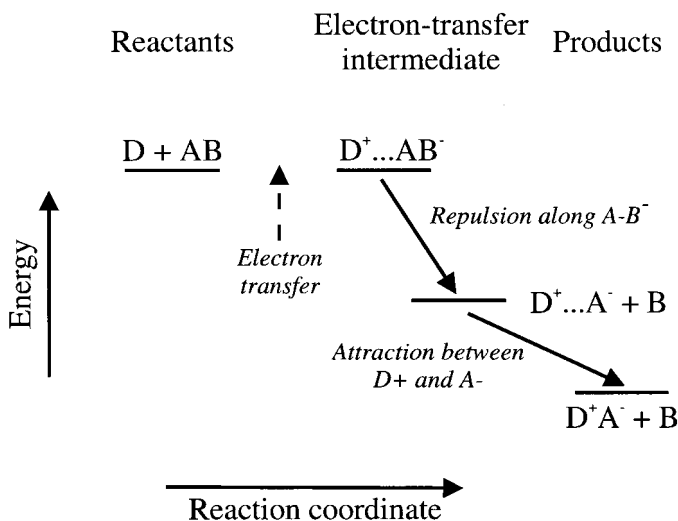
Reactants

Electron-transfer intermediate

Products

D + AB

$D^{+}...AB^{-}$

Repulsion along $A$-$B^{-}$

Electron transfer

Energy

$D^{+}...A^{-} + B$

Attraction between D+ and A-

$D^{+}A^{-} + B$

Reaction coordinate